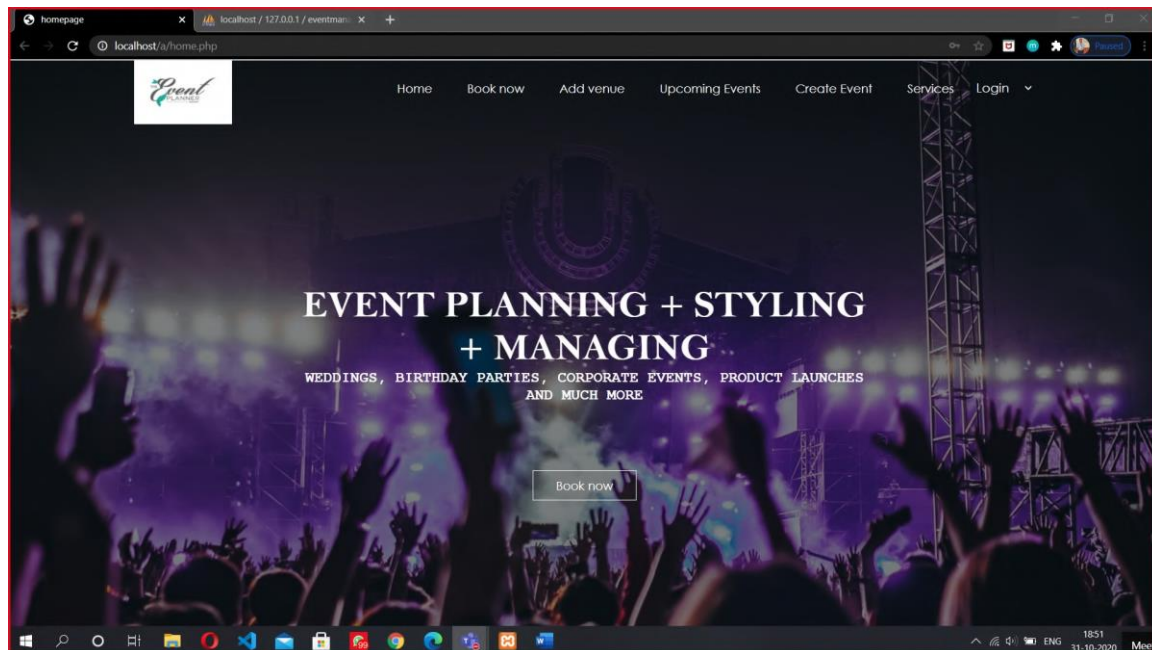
homepage
localhost / 127.0.0.1 / eventman
localhost/a/home.php
Paused

Event PLANNER

Home Book now Add venue Upcoming Events Create Event Services Login

EVENT PLANNING + STYLING + MANAGING

WEDDINGS, BIRTHDAY PARTIES, CORPORATE EVENTS, PRODUCT LAUNCHES AND MUCH MORE

Book now

ENG 18:51 31-10-2020 Mee